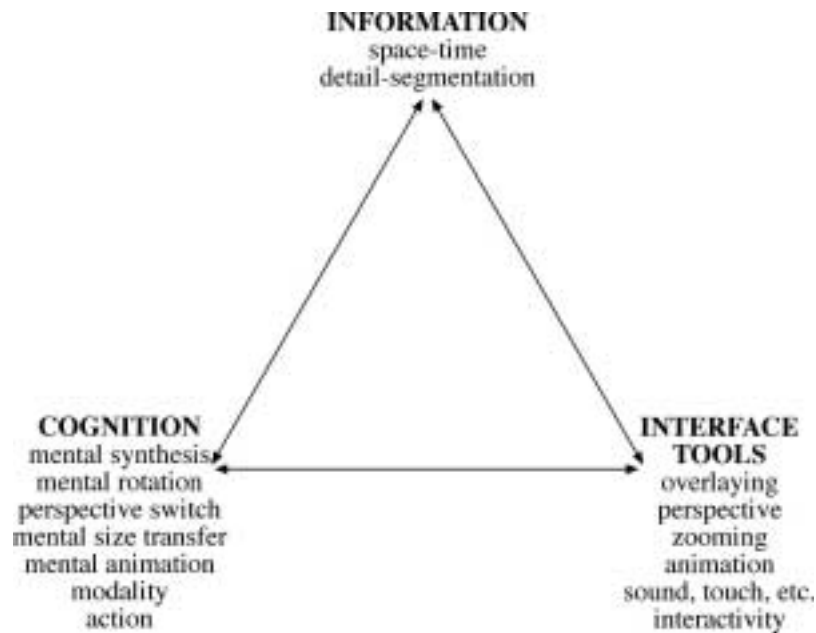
INFORMATION
space-time
detail-segmentation

COGNITION
mental synthesis
mental rotation
perspective switch
mental size transfer
mental animation
modality
action

INTERFACE TOOLS
overlaying
perspective
zooming
animation
sound, touch, etc.
interactivity